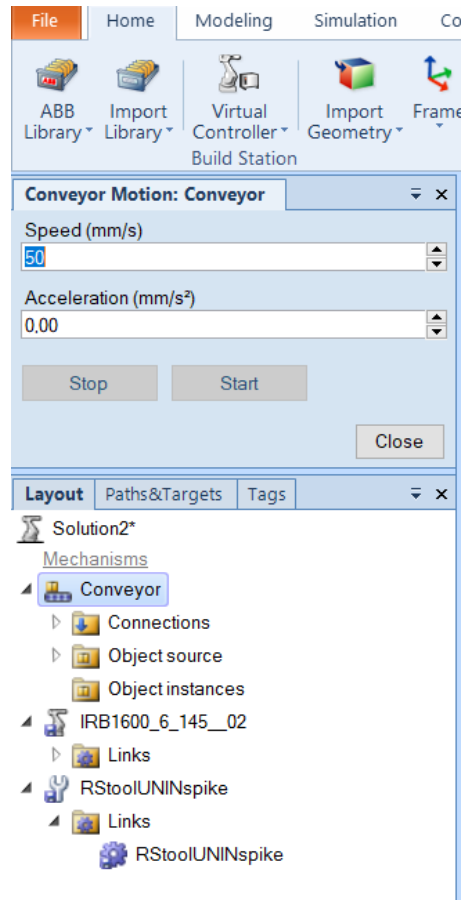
File
Home
Modeling
Simulation
Co

ABB Library
Import Library
Virtual Controller
Import Geometry
Frame
Build Station

Conveyor Motion: Conveyor
Speed (mm/s)
50
Acceleration (mm/s²)
0,00
Stop
Start
Close

Layout
Paths&Targets
Tags
Solution2*
Mechanisms
Conveyor
Connections
Object source
Object instances
IRB1600_6_145__02
Links
RStoolUNINspike
Links
RStoolUNINspike